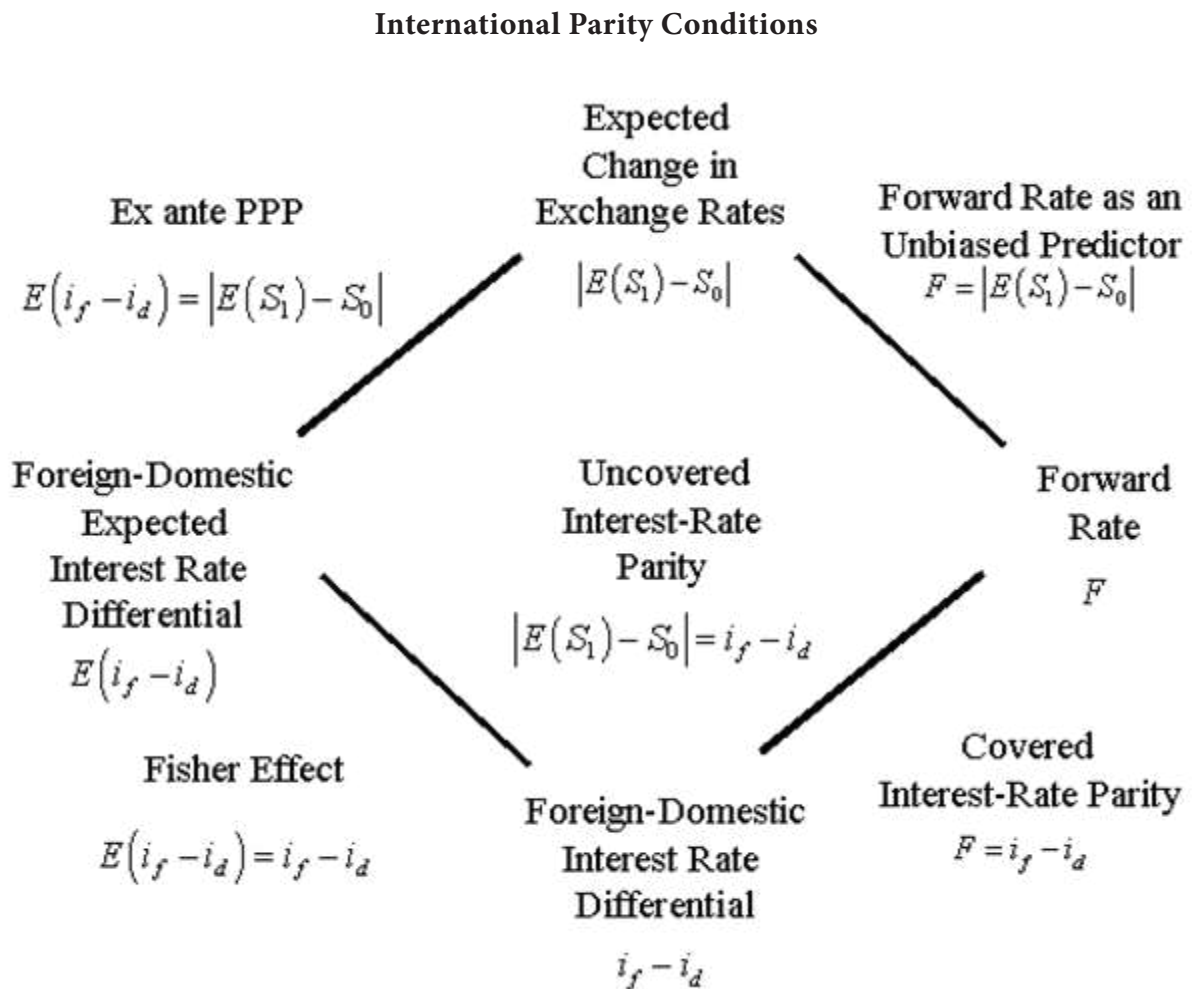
International Parity Conditions

Ex ante PPP

$E\left(i_f - i_d\right) = \left|E\left(S_1\right) - S_0\right|$

Expected Change in Exchange Rates

$\left|E\left(S_1\right) - S_0\right|$

Forward Rate as an Unbiased Predictor

$F = \left|E\left(S_1\right) - S_0\right|$

Foreign-Domestic Expected Interest Rate Differential

$E\left(i_f - i_d\right)$

Uncovered Interest-Rate Parity

$\left|E\left(S_1\right) - S_0\right| = i_f - i_d$

Forward Rate

$F$

Fisher Effect

$E\left(i_f - i_d\right) = i_f - i_d$

Foreign-Domestic Interest Rate Differential

$i_f - i_d$

Covered Interest-Rate Parity

$F = i_f - i_d$